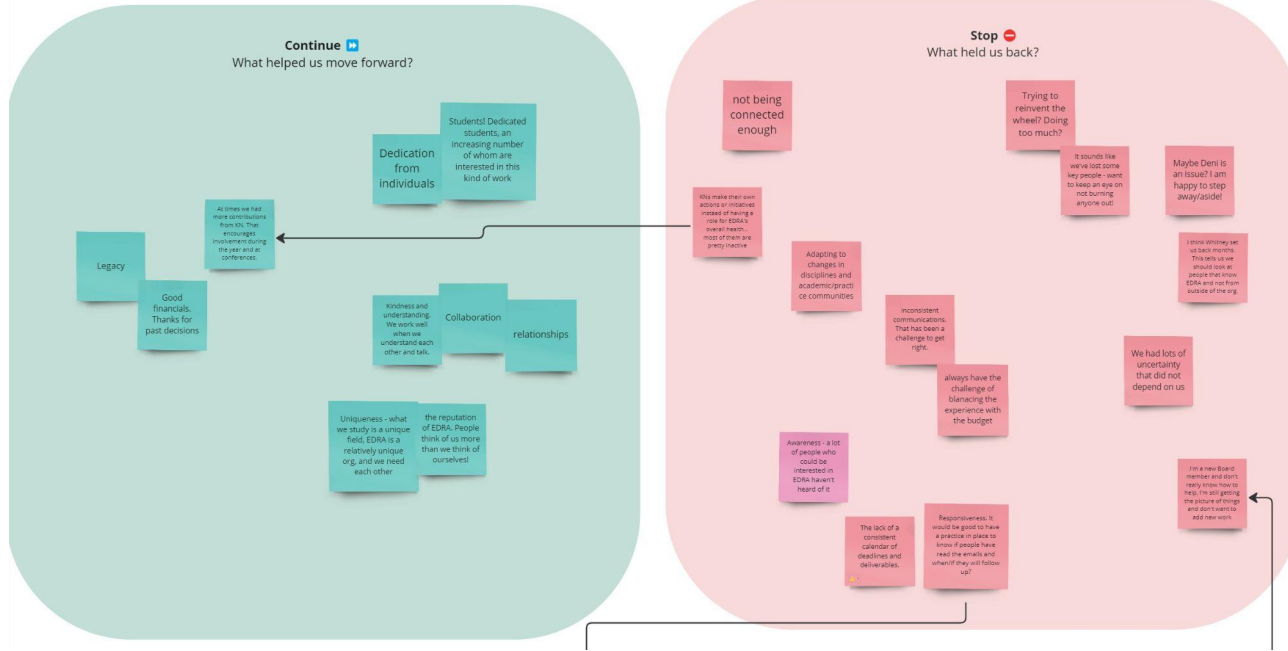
Continue
What helped us move forward?

Dedication from individuals

Students! Dedicated students, an increasing number of whom are interested in this kind of work

At times we had more contributions from KN. That encourages involvement during the year and at conferences.

Legacy

Good financials. Thanks for past decisions

Kindness and understanding. We work well when we understand each other and talk.

Collaboration

relationships

Uniqueness - what we study is a unique field, EDRA is a relatively unique org, and we need each other

the reputation of EDRA. People think of us more than we think of ourselves!

Stop
What held us back?

not being connected enough

Trying to reinvent the wheel? Doing too much?

It sounds like we've lost some key people - want to keep an eye on not burning anyone out!

Maybe Deni is an issue? I am happy to step away/aside!

KNs make their own actions or initiatives instead of having a role for EDRA's overall health... most of them are pretty inactive

Adapting to changes in disciplines and academic/practice communities

I think Whitney set us back months. This tells us we should look at people that know EDRA and not from outside of the org.

Inconsistent communications. That has been a challenge to get right.

always have the challenge of blanacing the experience with the budget

We had lots of uncertainty that did not depend on us

Awareness - a lot of people who could be interested in EDRA haven't heard of it

I'm a new Board member and don't really know how to help. I'm still getting the picture of things and don't want to add new work

The lack of a consistent calendar of deadlines and deliverables.

Responsiveness. It would be good to have a practice in place to know if people have read the emails and when/if they will follow up?